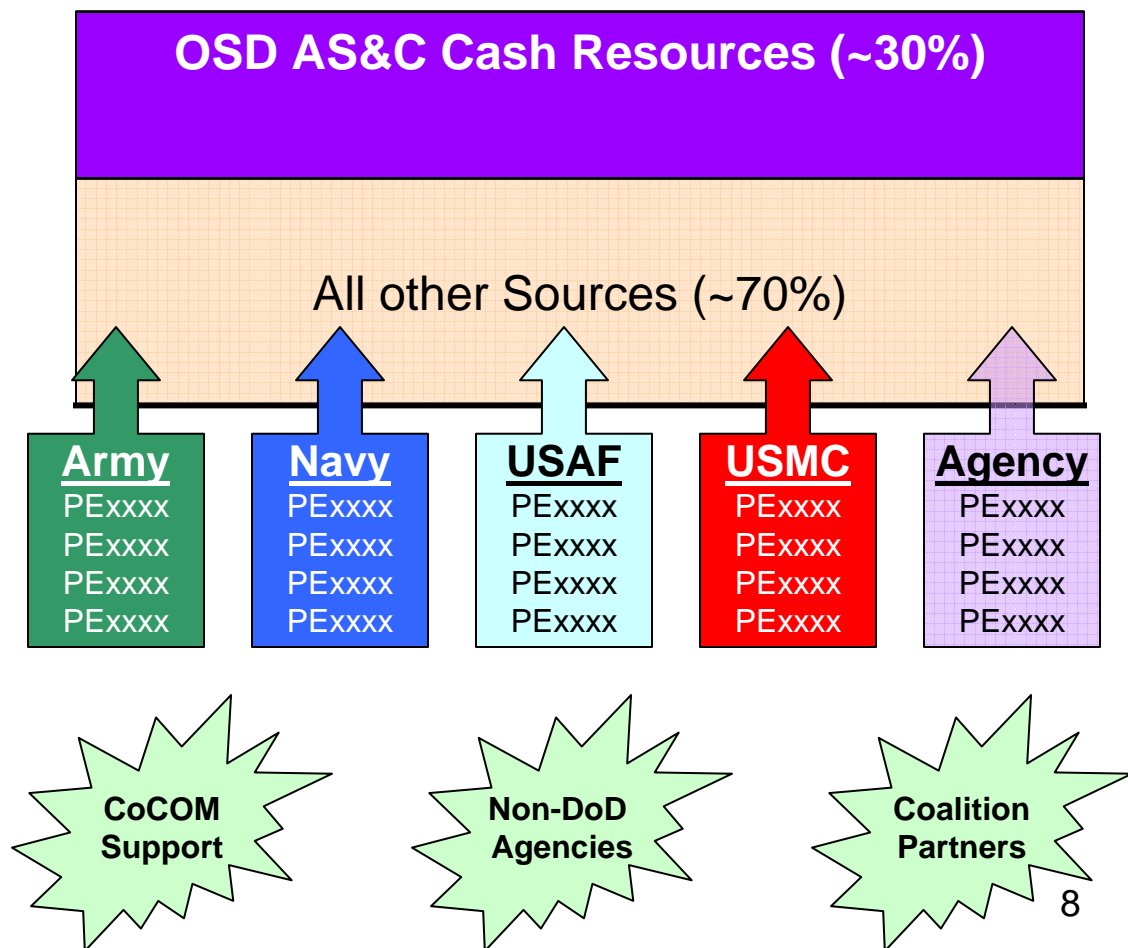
OSD AS&C Cash Resources (~30%)

All other Sources (~70%)

Army
PExxxx
PExxxx
PExxxx
PExxxx

Navy
PExxxx
PExxxx
PExxxx
PExxxx

USAF
PExxxx
PExxxx
PExxxx
PExxxx

USMC
PExxxx
PExxxx
PExxxx
PExxxx

Agency
PExxxx
PExxxx
PExxxx
PExxxx

CoCOM Support

Non-DoD Agencies

Coalition Partners

8